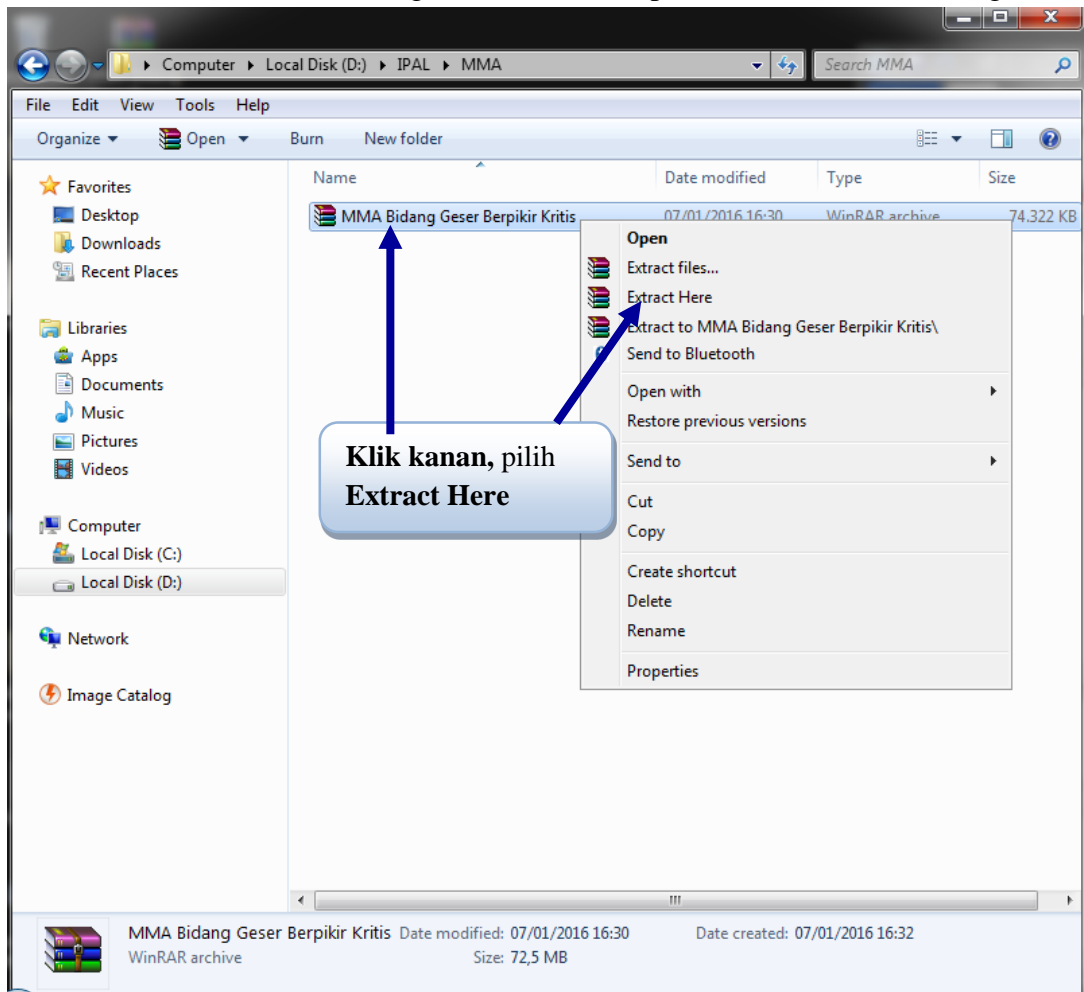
Computer ▸ Local Disk (D:) ▸ IPAL ▸ MMA

Search MMA

File Edit View Tools Help

Organize ▾ Open ▾ Burn New folder

Favorites
Desktop
Downloads
Recent Places

Libraries
Apps
Documents
Music
Pictures
Videos

Computer
Local Disk (C:)
Local Disk (D:)

Network

Image Catalog

| Name | Date modified | Type | Size |
|---|---|---|---|
| MMA Bidang Geser Berpikir Kritis | 07/01/2016 16:30 | WinRAR archive | 74.322 KB |

Open
Extract files...
Extract Here
Extract to MMA Bidang Geser Berpikir Kritis\
Send to Bluetooth
Open with
Restore previous versions
Send to
Cut
Copy
Create shortcut
Delete
Rename
Properties

**Klik kanan,** pilih **Extract Here**

MMA Bidang Geser Berpikir Kritis Date modified: 07/01/2016 16:30 Date created: 07/01/2016 16:32
WinRAR archive Size: 72,5 MB